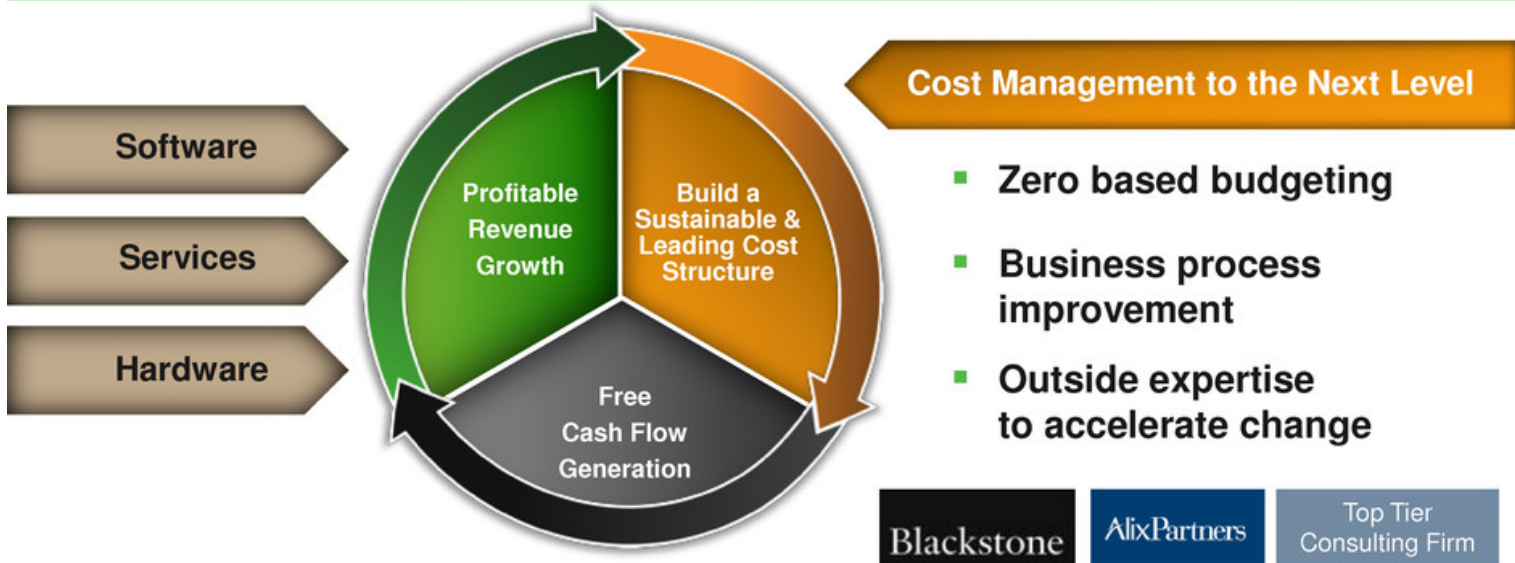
Software

Services

Hardware

Profitable Revenue Growth

Build a Sustainable & Leading Cost Structure

Free Cash Flow Generation

Cost Management to the Next Level

- Zero based budgeting
- Business process improvement
- Outside expertise to accelerate change

Blackstone

AlixPartners

Top Tier Consulting Firm